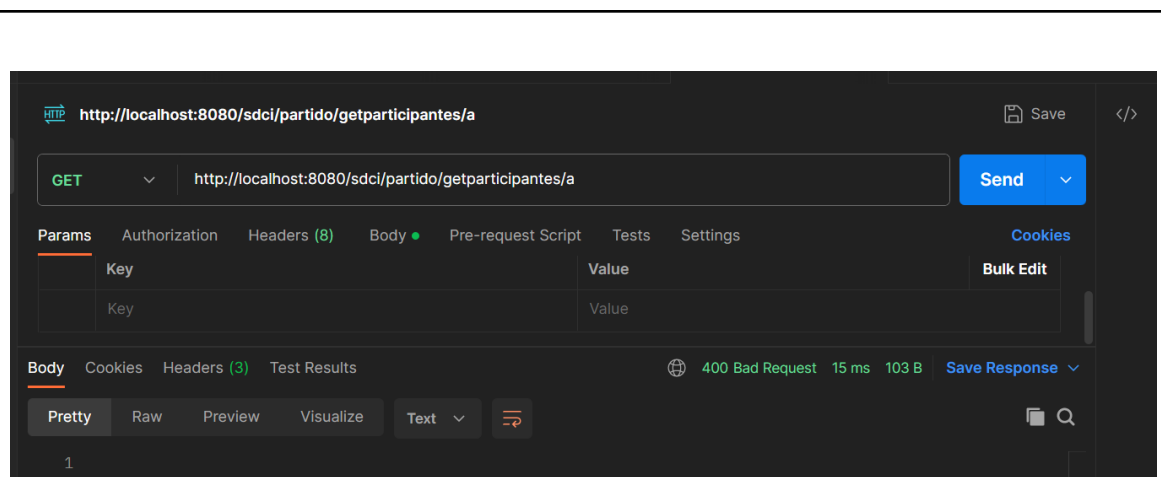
HTTP http://localhost:8080/sdci/partido/getparticipantes/a

Save

GET http://localhost:8080/sdci/partido/getparticipantes/a

Send

Params Authorization Headers (8) Body Pre-request Script Tests Settings Cookies

| Key | Value | Bulk Edit |
|---|---|---|
| Key | Value | |

Body Cookies Headers (3) Test Results 400 Bad Request 15 ms 103 B Save Response

Pretty Raw Preview Visualize Text

1